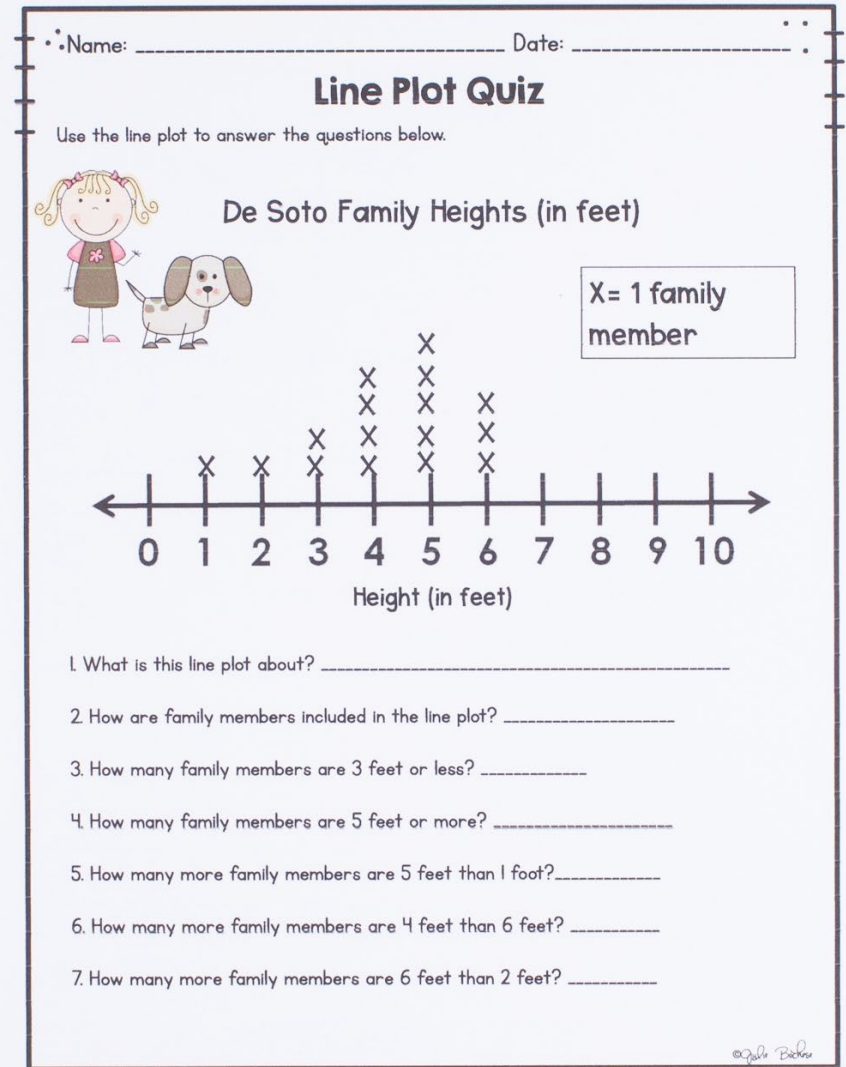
Name: ________________________________ Date: ____________________

Line Plot Quiz

Use the line plot to answer the questions below.

De Soto Family Heights (in feet)

X= 1 family member

X X X X X X X X X X X X X X X X X

0 1 2 3 4 5 6 7 8 9 10

Height (in feet)

1. What is this line plot about? ________________________________________

2. How are family members included in the line plot? ____________________

3. How many family members are 3 feet or less? ____________

4. How many family members are 5 feet or more? ____________________

5. How many more family members are 5 feet than 1 foot?____________

6. How many more family members are 4 feet than 6 feet? __________

7. How many more family members are 6 feet than 2 feet? __________

©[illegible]